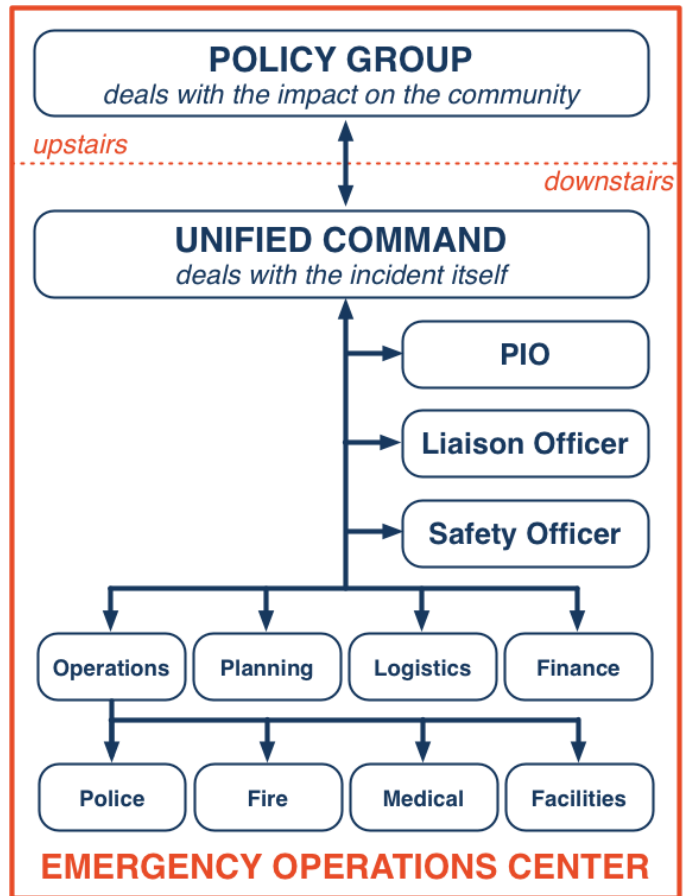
POLICY GROUP
deals with the impact on the community

upstairs

downstairs

UNIFIED COMMAND
deals with the incident itself

PIO

Liaison Officer

Safety Officer

Operations

Planning

Logistics

Finance

Police

Fire

Medical

Facilities

EMERGENCY OPERATIONS CENTER